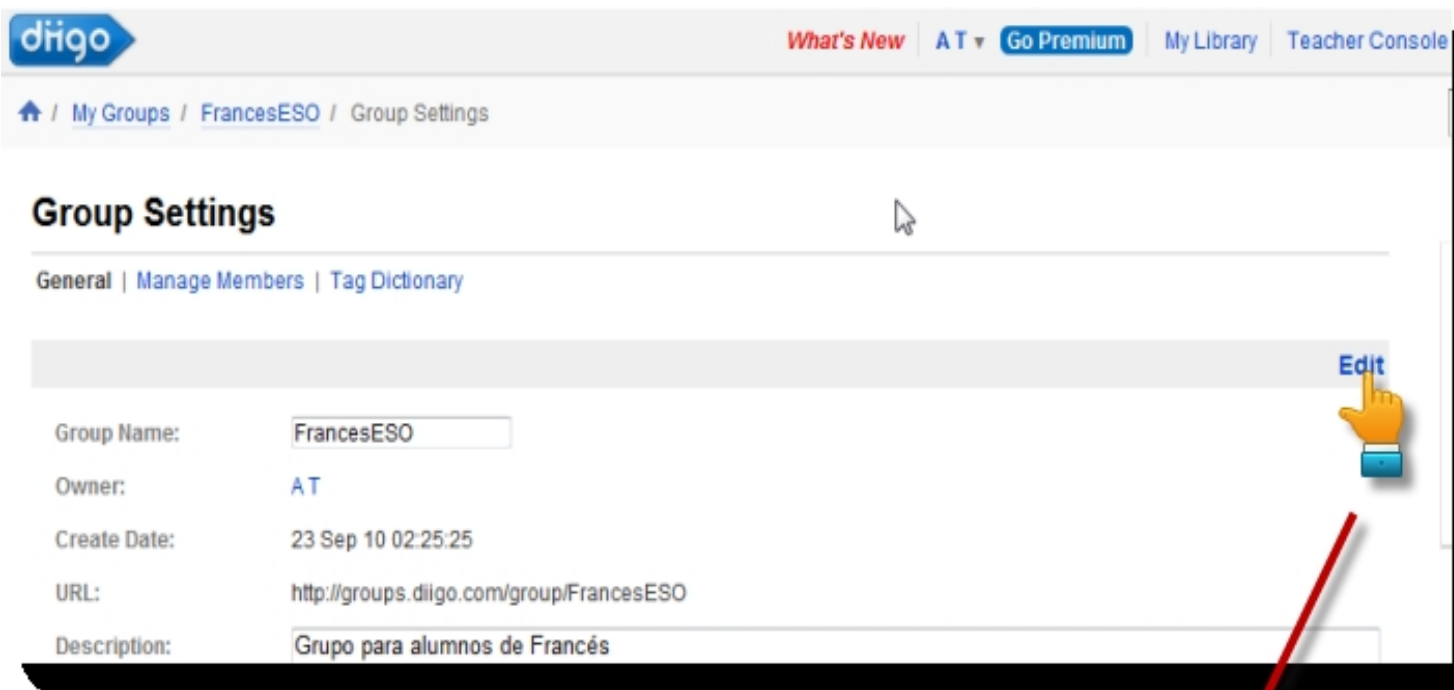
diigo

What's New | A T ▾ Go Premium | My Library | Teacher Console

/ My Groups / FrancesESO / Group Settings

Group Settings

General | Manage Members | Tag Dictionary

Edit

Group Name: FrancesESO

Owner: A T

Create Date: 23 Sep 10 02:25:25

URL: http://groups.diigo.com/group/FrancesESO

Description: Grupo para alumnos de Francés